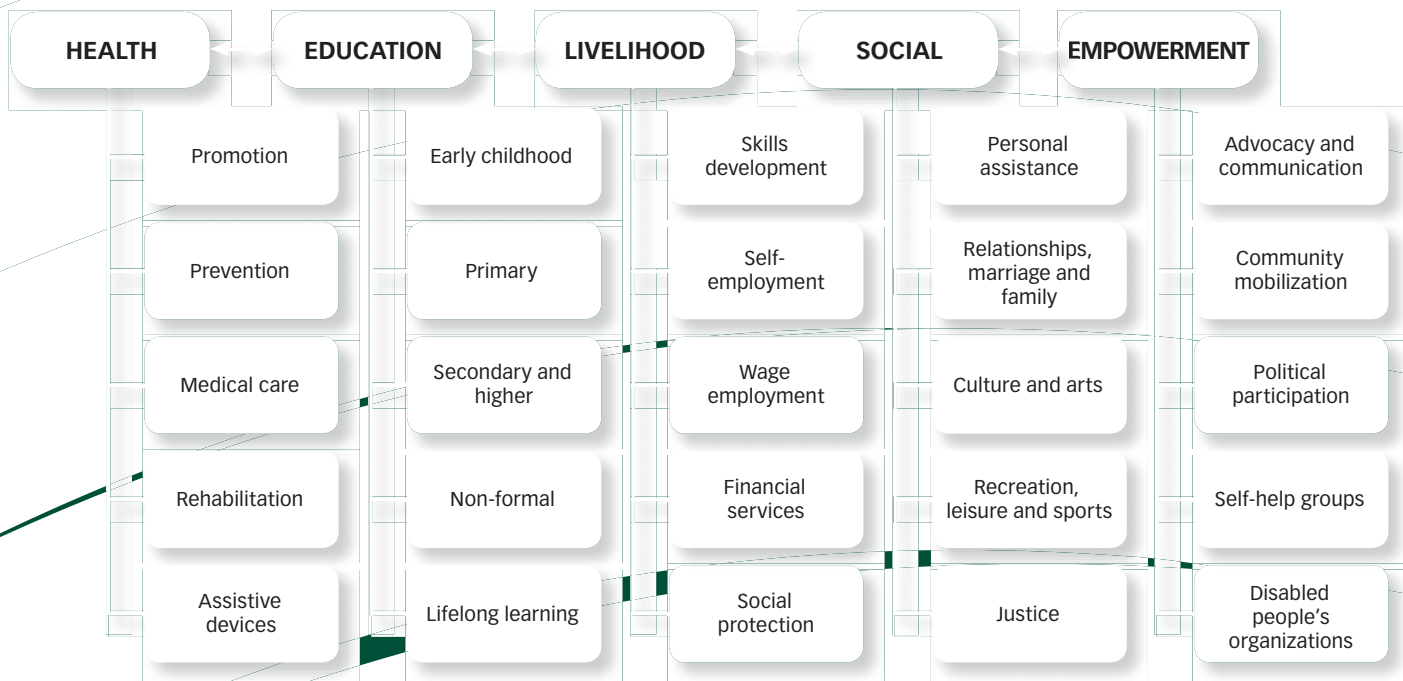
HEALTH

Promotion

Prevention

Medical care

Rehabilitation

Assistive devices

EDUCATION

Early childhood

Primary

Secondary and higher

Non-formal

Lifelong learning

LIVELIHOOD

Skills development

Self-employment

Wage employment

Financial services

Social protection

SOCIAL

Personal assistance

Relationships, marriage and family

Culture and arts

Recreation, leisure and sports

Justice

EMPOWERMENT

Advocacy and communication

Community mobilization

Political participation

Self-help groups

Disabled people's organizations